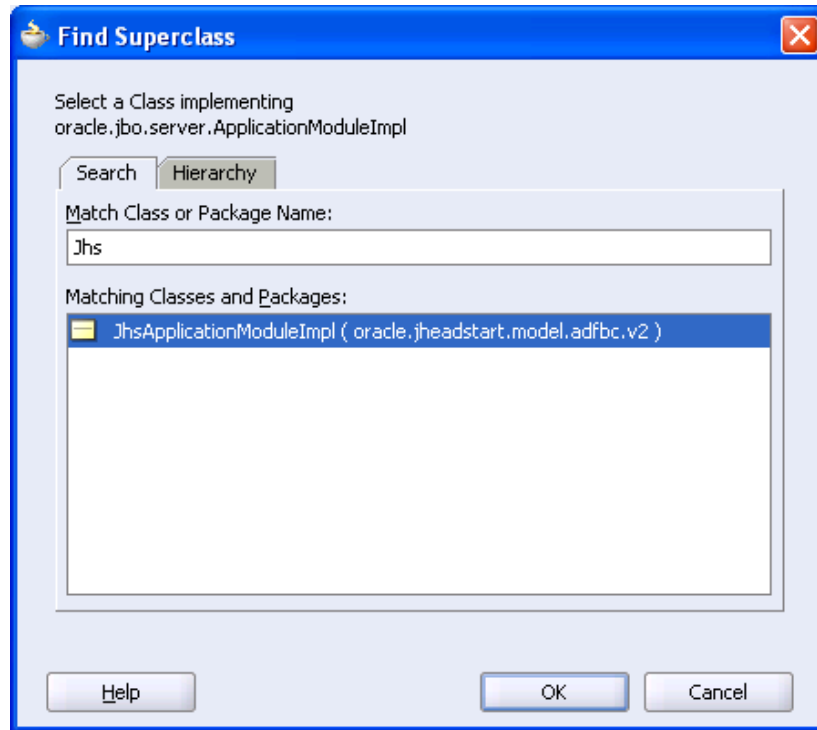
Find Superclass

Select a Class implementing
oracle.jbo.server.ApplicationModuleImpl

Search

Hierarchy

Match Class or Package Name:

Jhs

Matching Classes and Packages:

JhsApplicationModuleImpl ( oracle.jheadstart.model.adfbc.v2 )

Help

OK

Cancel